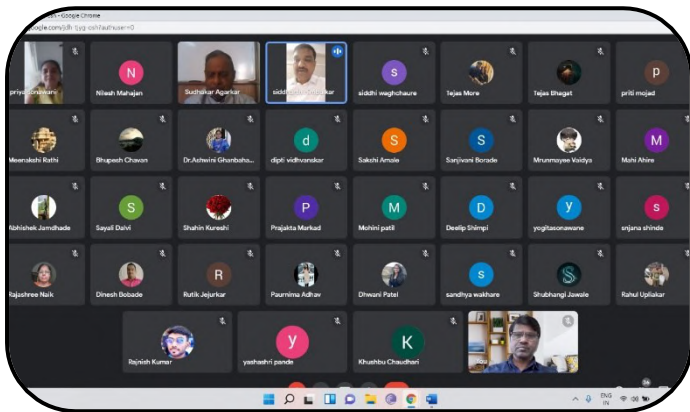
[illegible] - Google Chrome
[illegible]google.com/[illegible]-tjyg-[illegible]?authuser=0

priya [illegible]
N
Nilesh Mahajan
Sudhakar Agarkar
siddh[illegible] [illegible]kar
s
siddhi waghchaure
Tejas More
Tejas Bhagat
p
priti mojad

Meenakshi Rathi
Bhupesh Chavan
Dr.Ashwini Ghanbaha...
d
dipti vidhvanskar
S
Sakshi Amale
S
Sanjivani Borade
Mrunmayee Vaidya
M
Mahi Ahire

Abhishek Jamdhade
S
Sayali Dalvi
Shahin Kureshi
P
Prajakta Markad
M
Mohini patil
D
Deelip Shimpi
y
yogitasonawane
s
snjana shinde

Rajashree Naik
Dinesh Bobade
R
Rutik Jejurkar
Paurnima Adhav
Dhwani Patel
s
sandhya wakhare
S
Shubhangi Jawale
Rahul Upliakar

Rajnish Kumar
y
yashashri pande
K
Khushbu Chaudhari

ENG IN